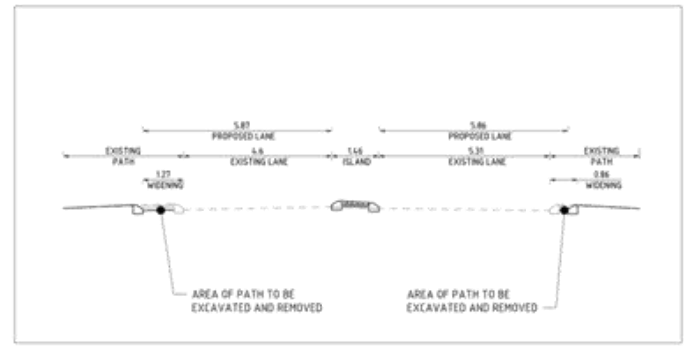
5.87
PROPOSED LANE

5.86
PROPOSED LANE

EXISTING PATH

4.6
EXISTING LANE

1.46
ISLAND

5.31
EXISTING LANE

EXISTING PATH

1.27
WIDENING

0.86
WIDENING

AREA OF PATH TO BE EXCAVATED AND REMOVED

AREA OF PATH TO BE EXCAVATED AND REMOVED